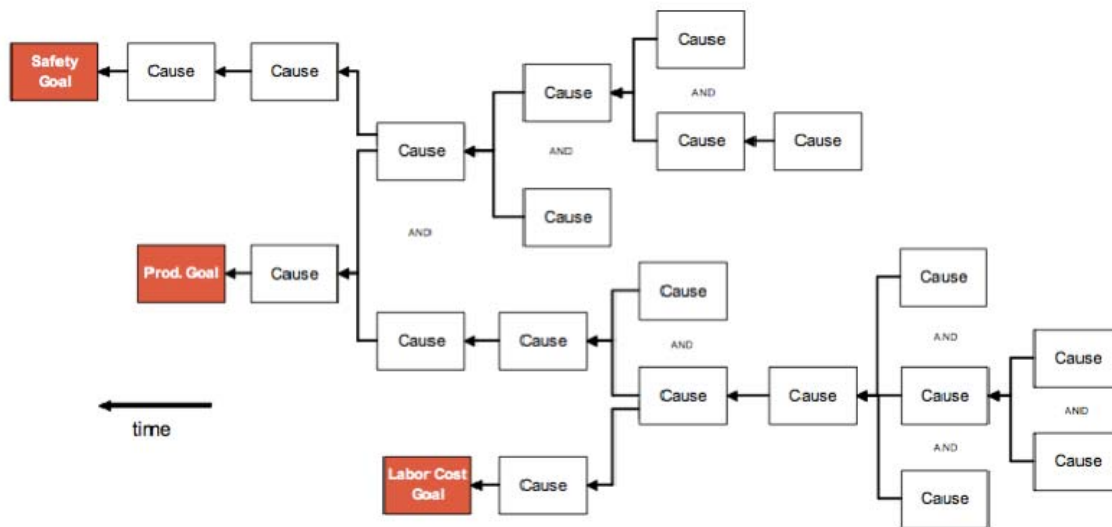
Safety Goal

Cause

Cause

Cause

Cause

AND

Cause

Cause

Cause

AND

Cause

AND

Prod. Goal

Cause

Cause

Cause

Cause

AND

Cause

Cause

Cause

AND

Cause

Cause

AND

Cause

AND

Cause

time

Labor Cost Goal

Cause